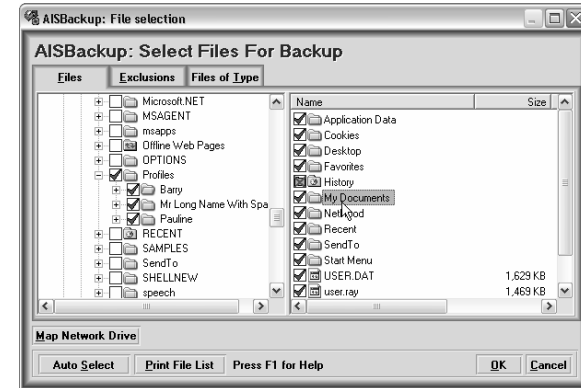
AISBackup: File selection

AISBackup: Select Files For Backup

Files | Exclusions | Files of Type

Microsoft.NET
MSAGENT
msapps
Offline Web Pages
OPTIONS
Profiles
Barry
Mr Long Name With Spa
Pauline
RECENT
SAMPLES
SendTo
SHELLNEW
speech

| Name | Size |
|---|---|
| Application Data | |
| Cookies | |
| Desktop | |
| Favorites | |
| History | |
| My Documents | |
| NetHood | |
| Recent | |
| SendTo | |
| Start Menu | |
| USER.DAT | 1,629 KB |
| user.ray | 1,469 KB |

Map Network Drive

Auto Select | Print File List | Press F1 for Help | OK | Cancel